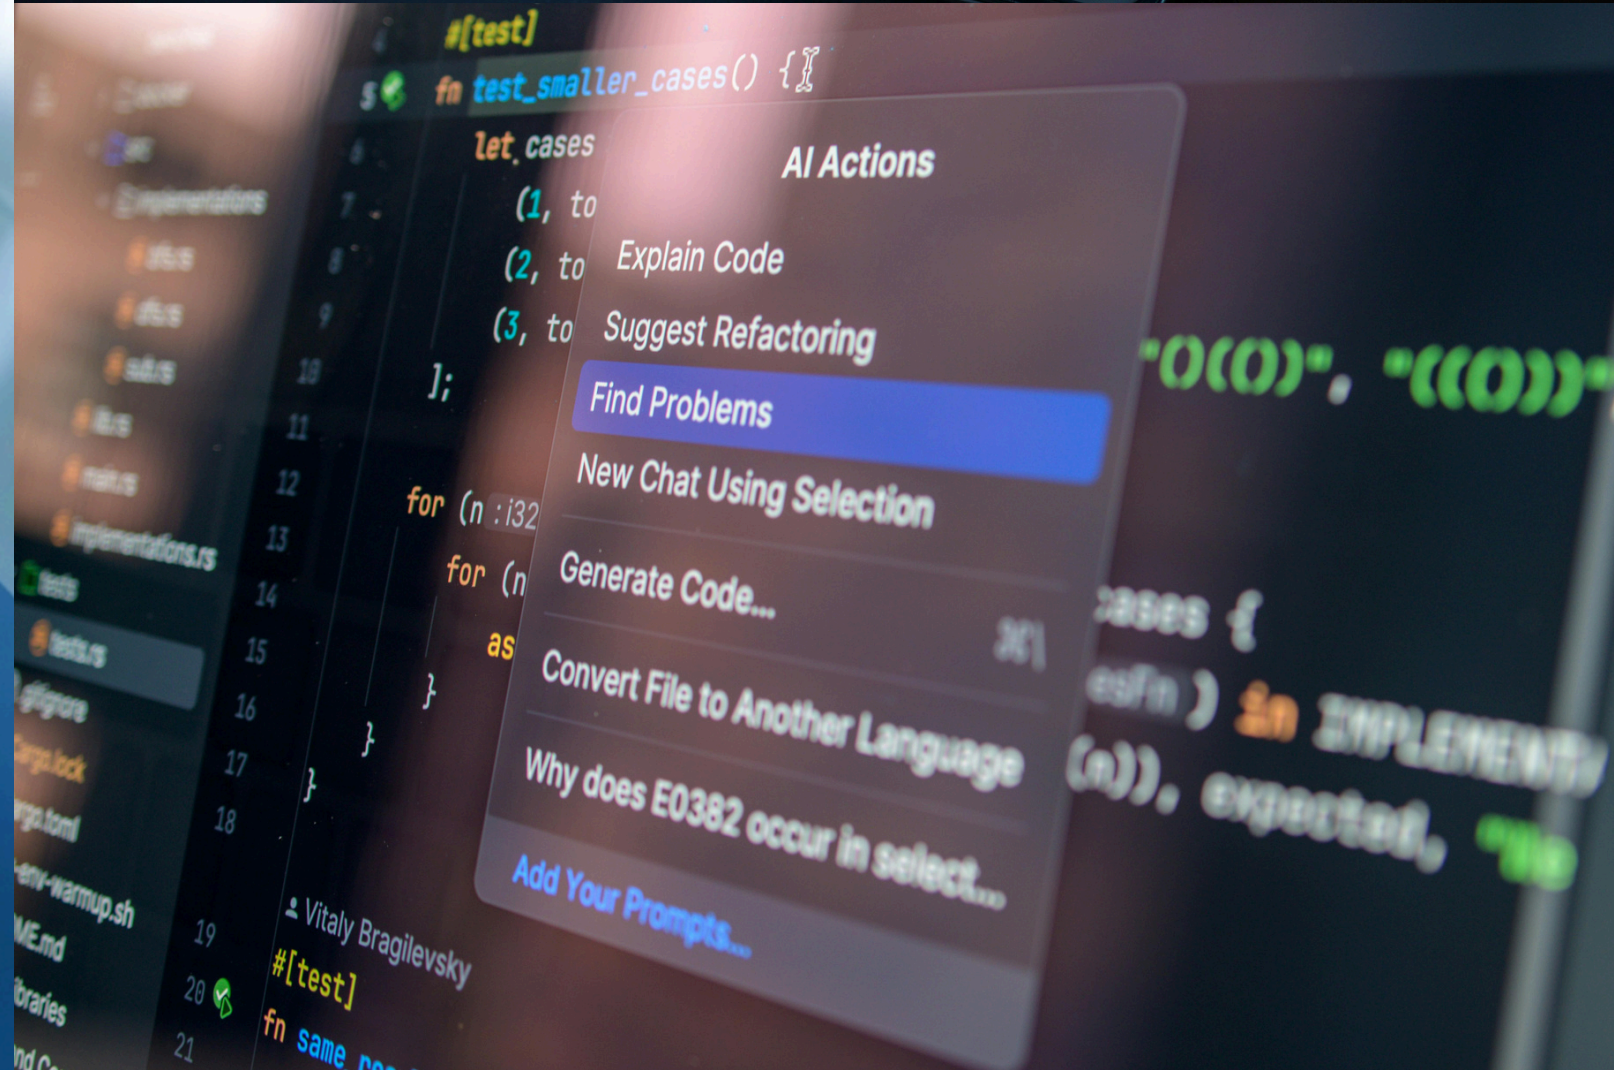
#[test]
5 fn test_smaller_cases() {
6 let cases
7 (1, to
8 (2, to
9 (3, to
10 ];
11
12 for (n :i32
13 for (n
14 as
15 }
16 }
17 }
18

AI Actions
Explain Code
Suggest Refactoring
Find Problems
New Chat Using Selection
Generate Code... ⌘\
Convert File to Another Language
Why does E0382 occur in select...
Add Your Prompts...

"()(())", "(())"
cases {
in IMPLEMENTA
(n)), expected,

Vitaly Bragilevsky
19
20 #[test]
21 fn same

implementations
dfs.rs
dfs.rs
sub.rs
lib.rs
main.rs
implementations.rs
tests
tests.rs
.gitignore
Cargo.lock
Cargo.toml
env-warmup.sh
README.md
Libraries